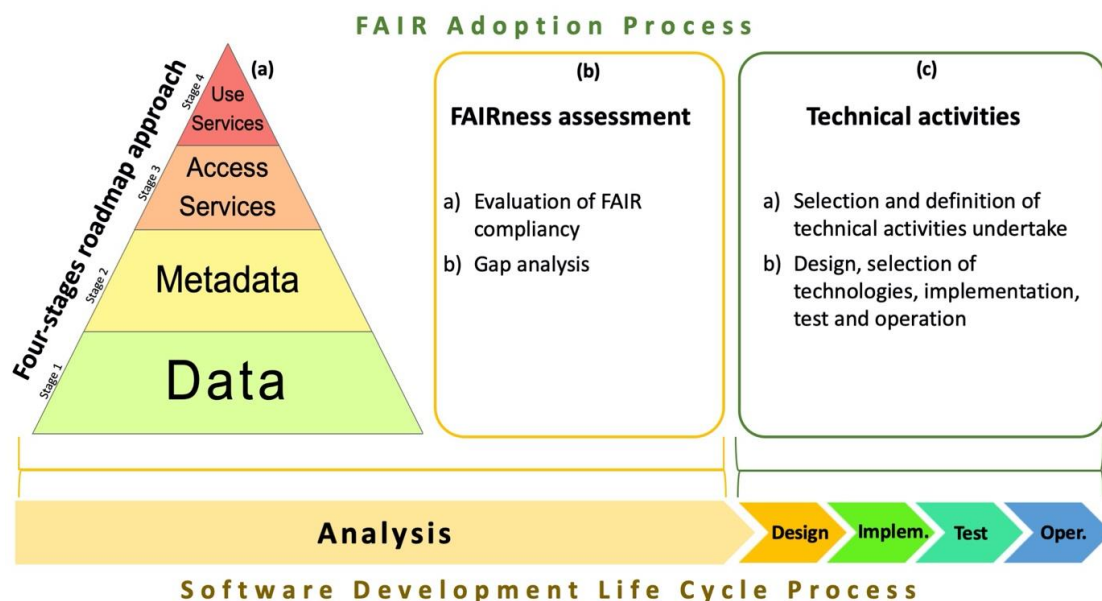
FAIR Adoption Process

(a)

Four-stages roadmap approach

Stage 4 Use Services

Stage 3 Access Services

Stage 2 Metadata

Stage 1 Data

(b)

FAIRness assessment

a) Evaluation of FAIR compliancy

b) Gap analysis

(c)

Technical activities

a) Selection and definition of technical activities undertake

b) Design, selection of technologies, implementation, test and operation

Analysis

Design

Implem.

Test

Oper.

Software Development Life Cycle Process